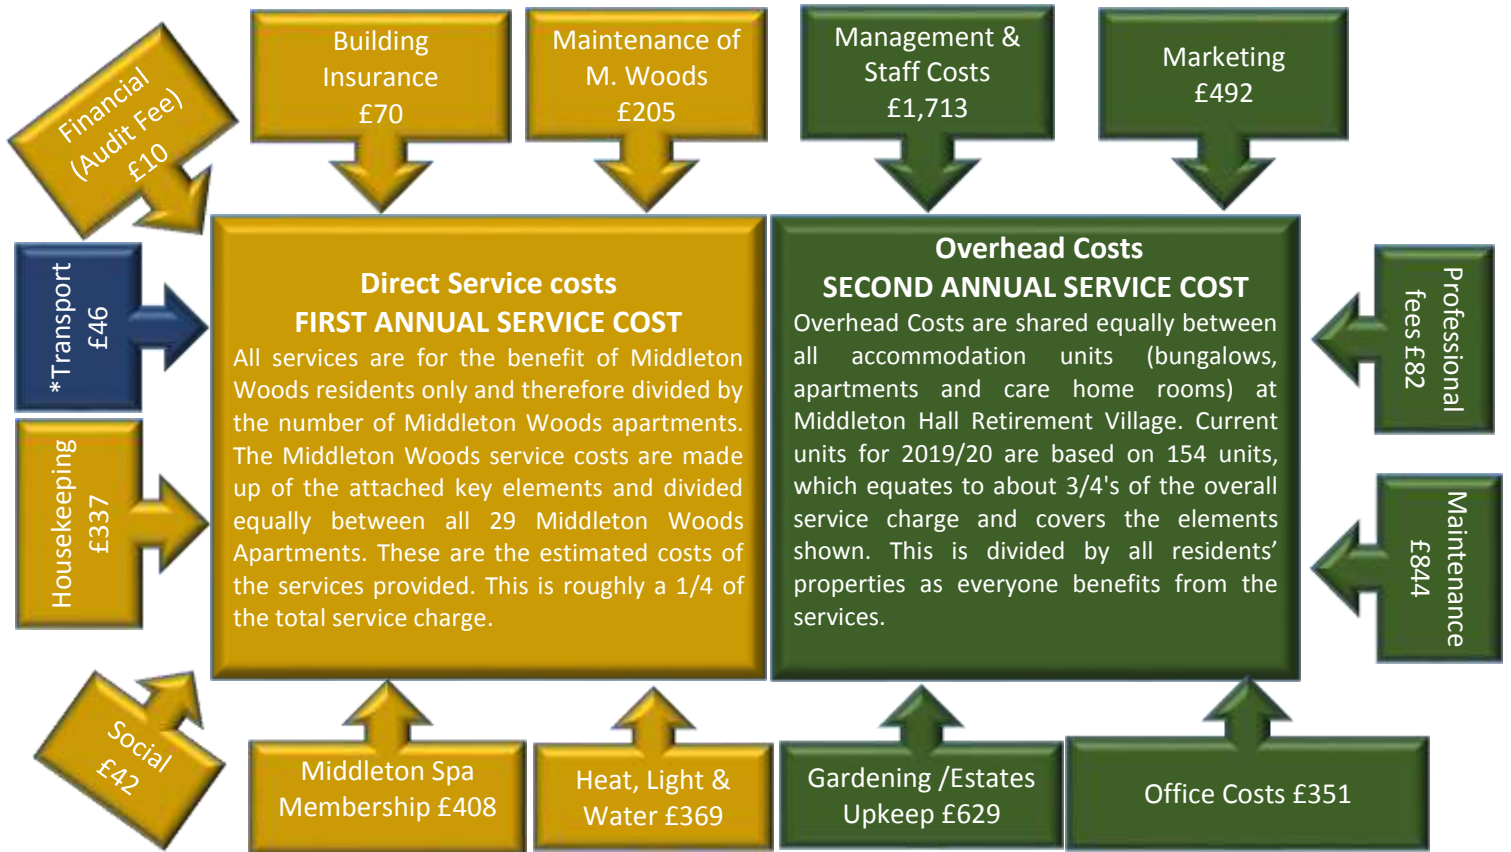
Financial (Audit Fee) £10

Building Insurance £70

Maintenance of M. Woods £205

Management & Staff Costs £1,713

Marketing £492

*Transport £46

Housekeeping £337

Direct Service costs
FIRST ANNUAL SERVICE COST
All services are for the benefit of Middleton Woods residents only and therefore divided by the number of Middleton Woods apartments. The Middleton Woods service costs are made up of the attached key elements and divided equally between all 29 Middleton Woods Apartments. These are the estimated costs of the services provided. This is roughly a 1/4 of the total service charge.

Overhead Costs
SECOND ANNUAL SERVICE COST
Overhead Costs are shared equally between all accommodation units (bungalows, apartments and care home rooms) at Middleton Hall Retirement Village. Current units for 2019/20 are based on 154 units, which equates to about 3/4's of the overall service charge and covers the elements shown. This is divided by all residents' properties as everyone benefits from the services.

Professional fees £82

Maintenance £844

Social £42

Middleton Spa Membership £408

Heat, Light & Water £369

Gardening /Estates Upkeep £629

Office Costs £351